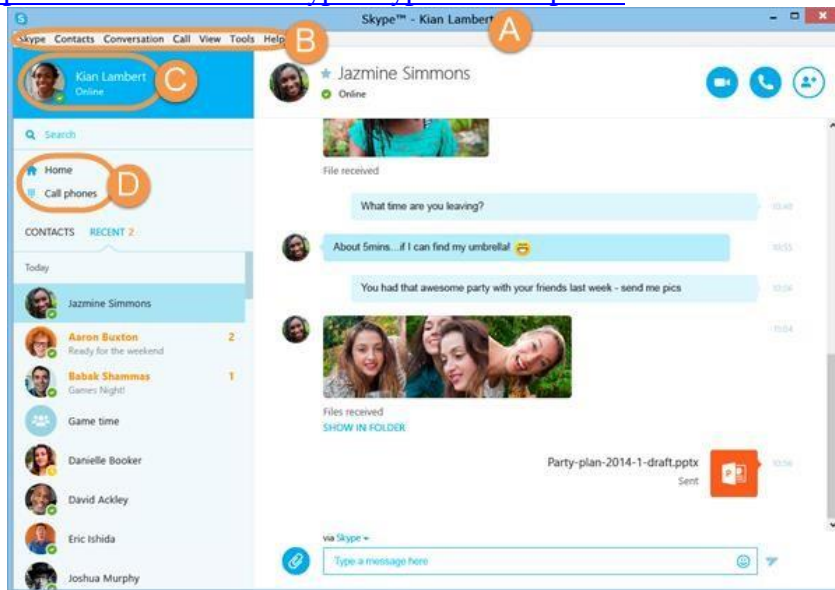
Skype™ - Kian Lambert

A

Skype Contacts Conversation Call View Tools Help

B

Kian Lambert
Online

C

Search

Home

Call phones

D

CONTACTS RECENT 2

Today

Jazmine Simmons

Aaron Buxton 2
Ready for the weekend

Babak Shammas 1
Games Night!

Game time

Danielle Booker

David Ackley

Eric Ishida

Joshua Murphy

Jazmine Simmons
Online

File received

What time are you leaving? 10:48

About 5mins...if I can find my umbrella! 10:53

You had that awesome party with your friends last week - send me pics 10:54

11:04

Files received
SHOW IN FOLDER

Party-plan-2014-1-draft.pptx
Sent 10:56

via Skype

Type a message here